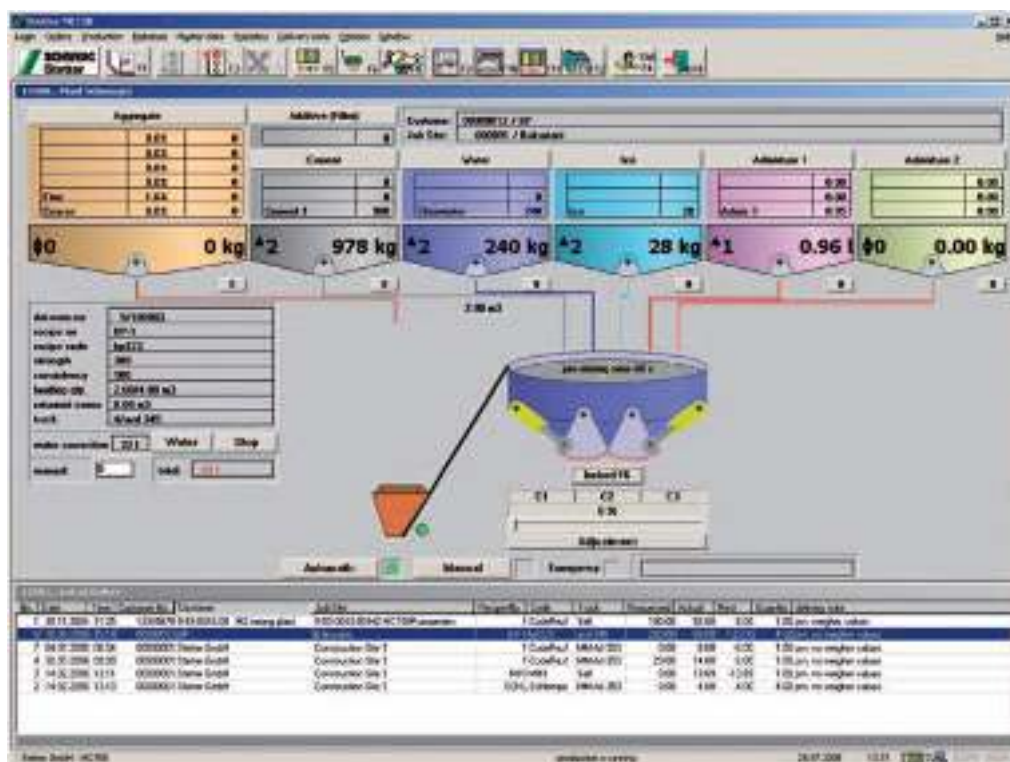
SCHWING Stetter

Aggregate

Additive (filled)

Customer: 000000 / 00
Job Site: 000000 / Bahnstein

Cement

Water

Ice

Admixture 1

Admixture 2

0.00

0.00

0.00

0.00

0.00

0.00

0.00

0.00

0.00

0.00

0.00

Fine

Coarse

0.00

0.00

Cement 1

Waterdose

Ice

Admix 1

0 kg

978 kg

240 kg

28 kg

0.96 l

0.00 kg

0

2

2

2

1

0

2.00 m3

mixing rate 00 s

Delivery no.

recipe no.

recipe code

strength

consistency

loading qty

returned conc.

truck

water correction

Water

Stop

manual

total

Automatic

Manual

Emergency

C1

C2

C3

0.00

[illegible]

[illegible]

Job Site

Product

Truck

Required

Actual

Rest

Quantity

Status

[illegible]

Construction Site 1

Construction Site 1

Construction Site 1

Construction Site 1

Construction Site 1

1.00 m3 no weighed values

1.00 m3 no weighed values

1.00 m3 no weighed values

1.00 m3 no weighed values

1.00 m3 no weighed values

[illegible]

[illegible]